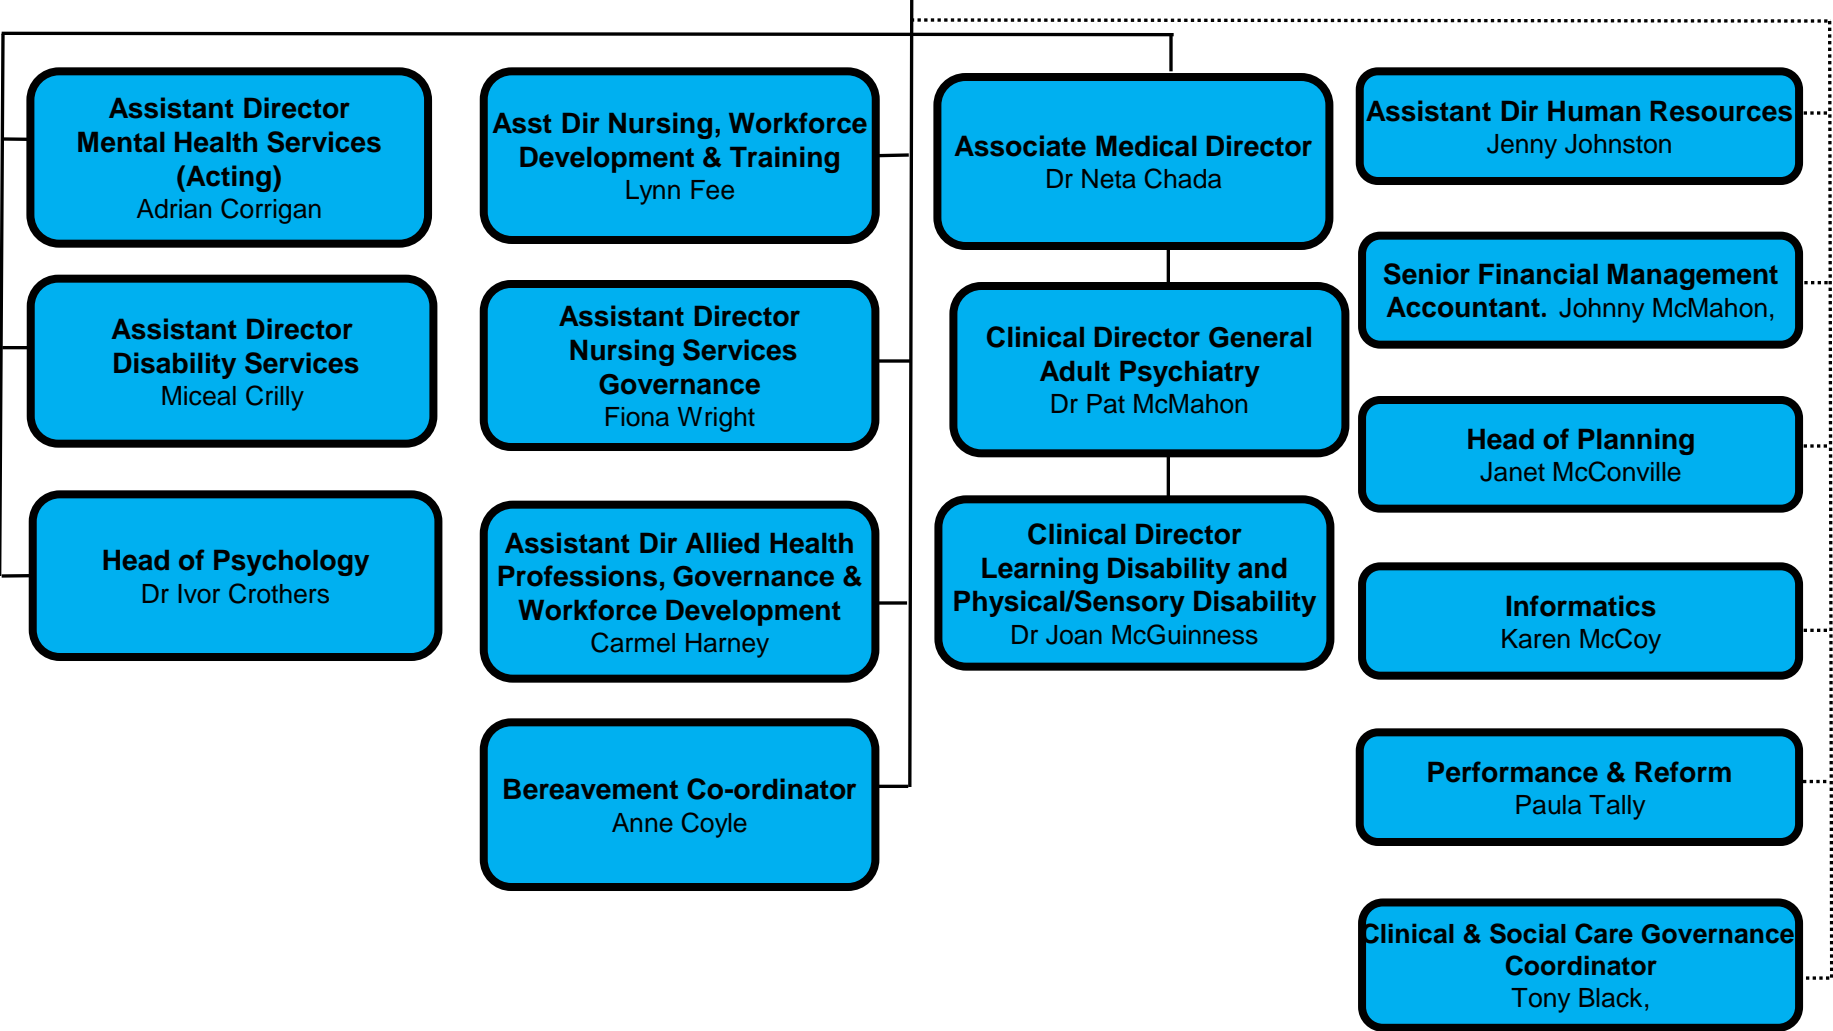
Assistant Director Mental Health Services (Acting)
Adrian Corrigan

Assistant Director Disability Services
Miceal Crilly

Head of Psychology
Dr Ivor Crothers

Asst Dir Nursing, Workforce Development & Training
Lynn Fee

Assistant Director Nursing Services Governance
Fiona Wright

Assistant Dir Allied Health Professions, Governance & Workforce Development
Carmel Harney

Bereavement Co-ordinator
Anne Coyle

Associate Medical Director
Dr Neta Chada

Clinical Director General Adult Psychiatry
Dr Pat McMahon

Clinical Director Learning Disability and Physical/Sensory Disability
Dr Joan McGuinness

Assistant Dir Human Resources
Jenny Johnston

Senior Financial Management Accountant. Johnny McMahon,

Head of Planning
Janet McConville

Informatics
Karen McCoy

Performance & Reform
Paula Tally

Clinical & Social Care Governance Coordinator
Tony Black,